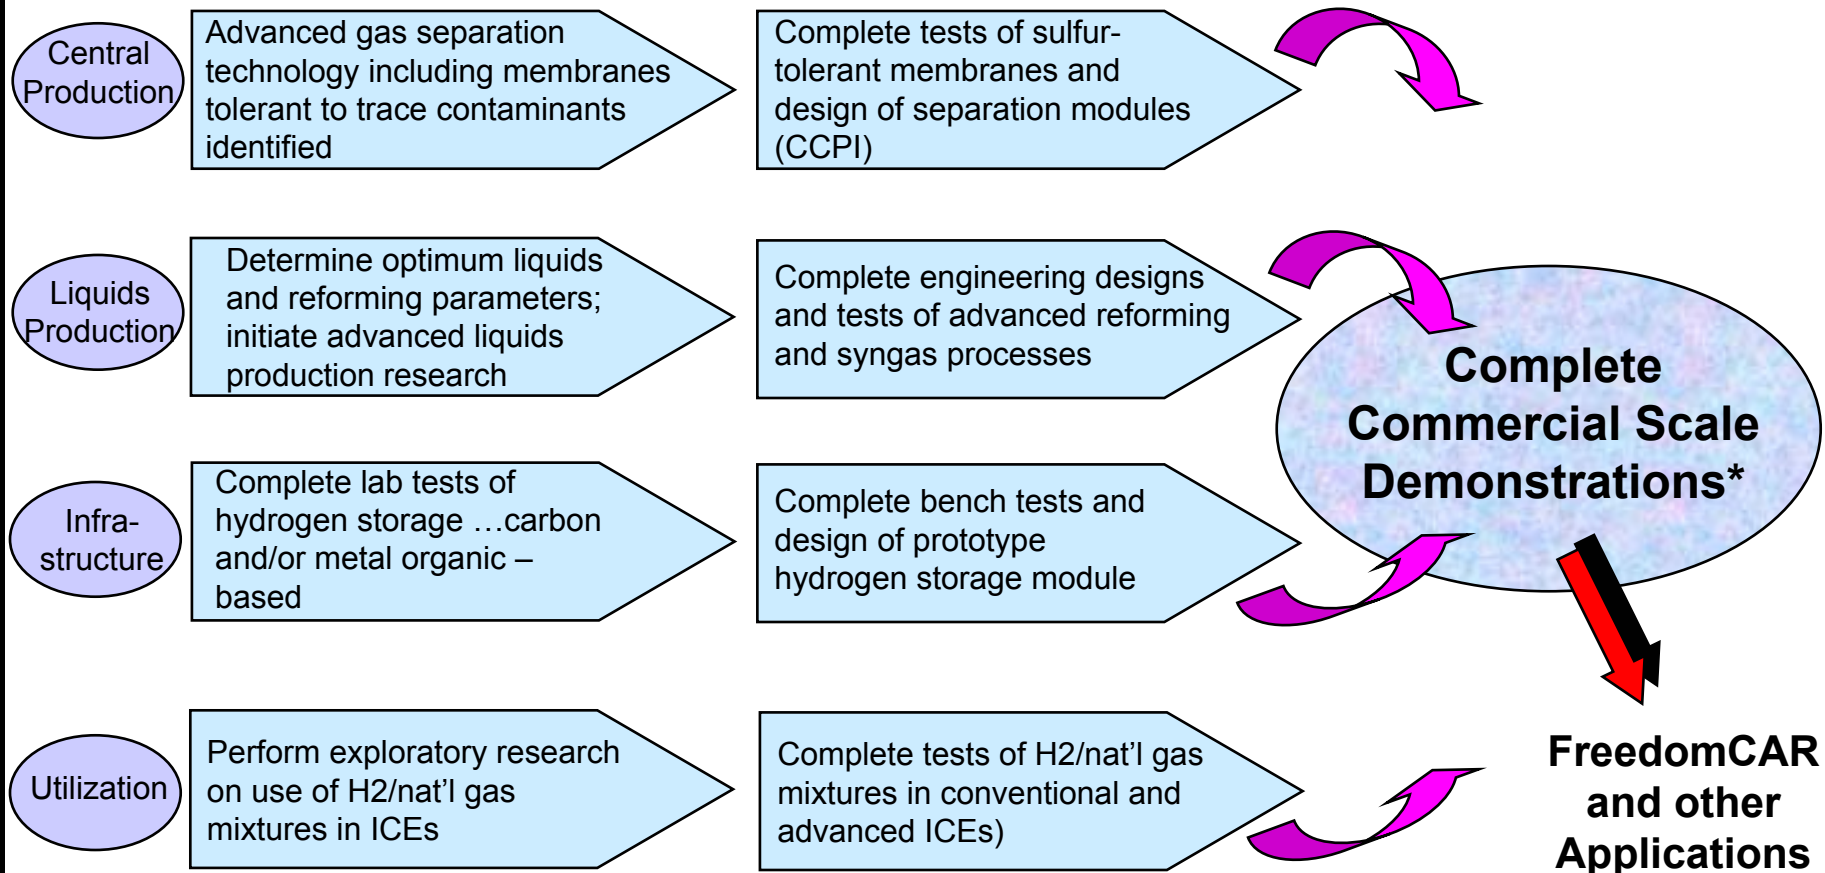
Central Production

Advanced gas separation technology including membranes tolerant to trace contaminants identified

Complete tests of sulfur-tolerant membranes and design of separation modules (CCPI)

Liquids Production

Determine optimum liquids and reforming parameters; initiate advanced liquids production research

Complete engineering designs and tests of advanced reforming and syngas processes

Complete Commercial Scale Demonstrations*

Infra-structure

Complete lab tests of hydrogen storage …carbon and/or metal organic – based

Complete bench tests and design of prototype hydrogen storage module

Utilization

Perform exploratory research on use of H2/nat'l gas mixtures in ICEs

Complete tests of H2/nat'l gas mixtures in conventional and advanced ICEs)

FreedomCAR and other Applications